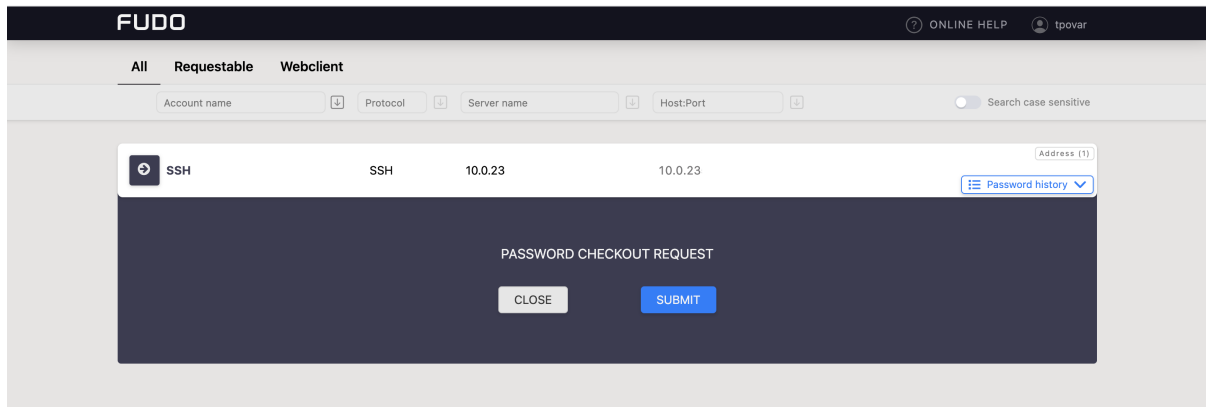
FUDO

ONLINE HELP

tpovar

All Requestable Webclient

Account name

Protocol

Server name

Host:Port

Search case sensitive

Address (1)

SSH SSH 10.0.23 10.0.23

Password history

PASSWORD CHECKOUT REQUEST

CLOSE

SUBMIT